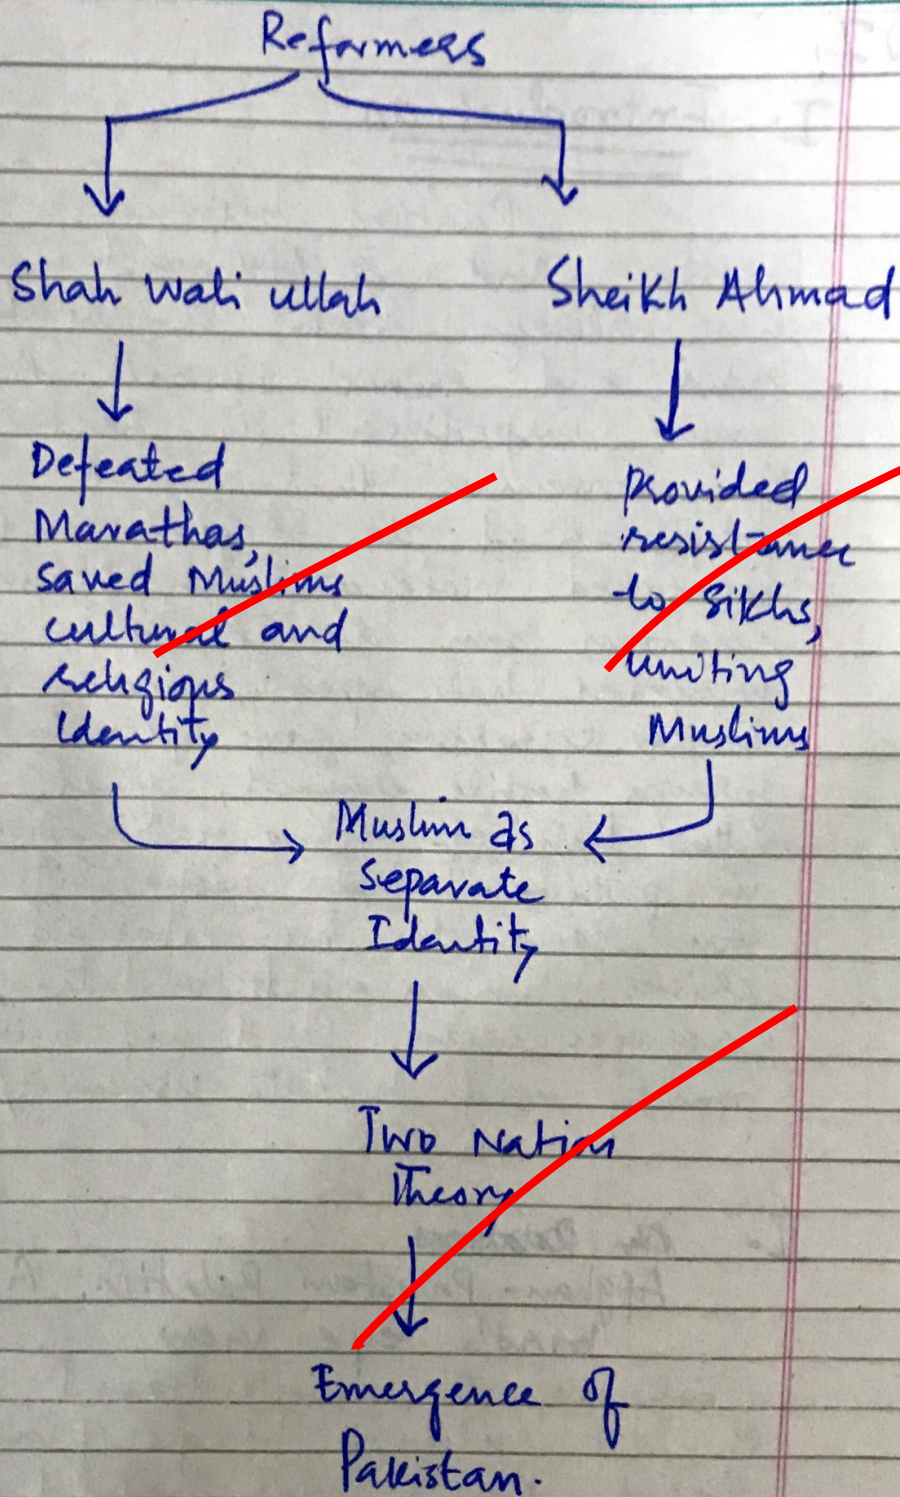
Reformers

Shah Wali ullah

Sheikh Ahmad

Defeated Marathas, saved Muslims cultural and religious Identity

Provided resistance to Sikhs, uniting Muslims

Muslim as Separate Identity

Two Nation Theory

Emergence of Pakistan.